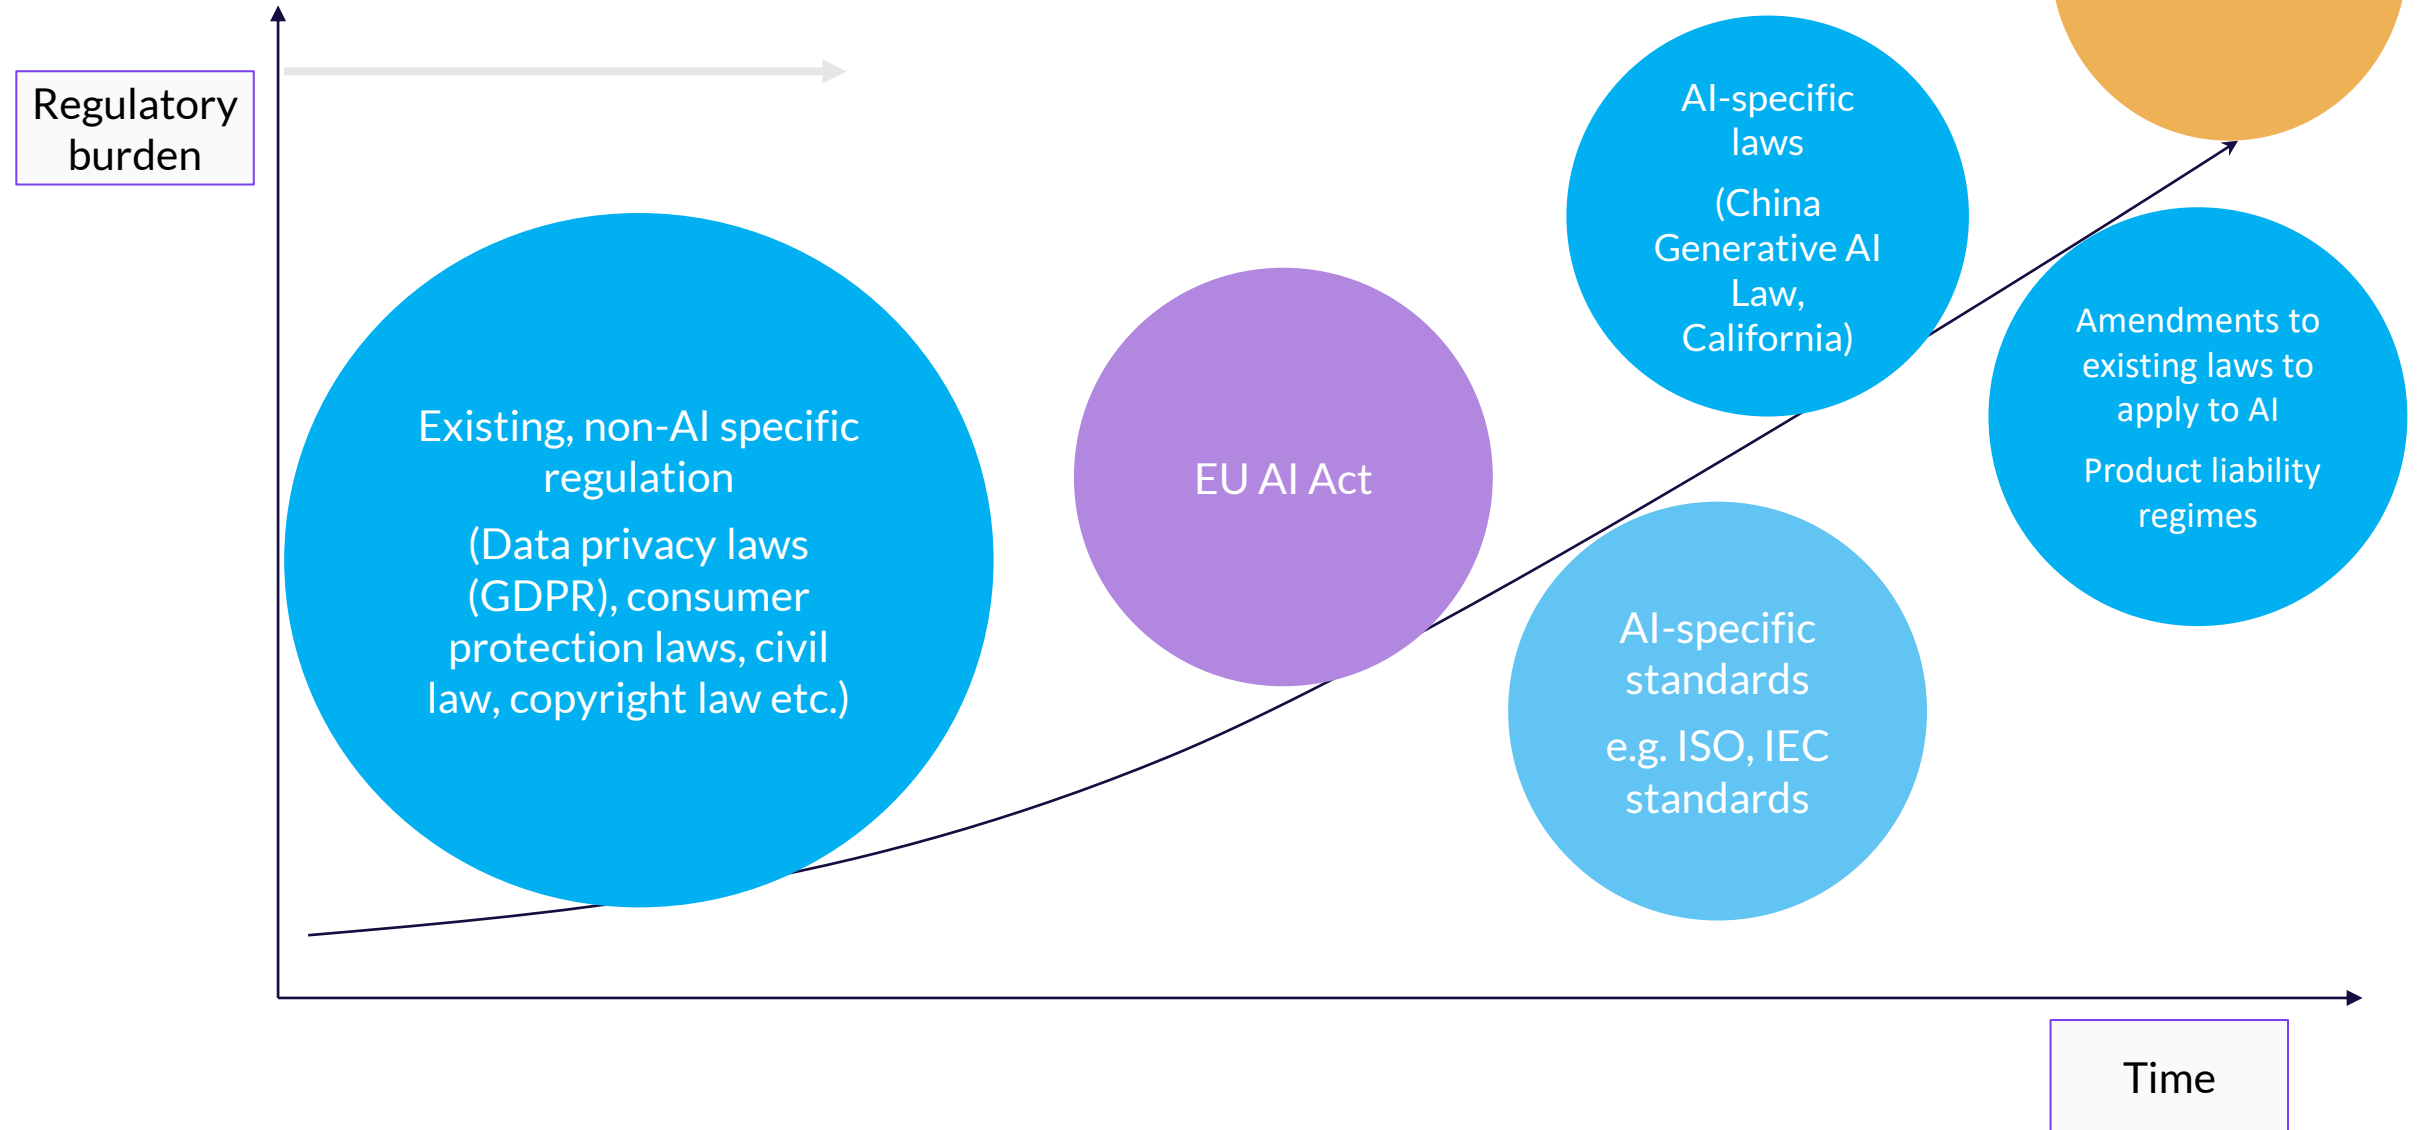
Regulatory burden

Existing, non-AI specific regulation

(Data privacy laws (GDPR), consumer protection laws, civil law, copyright law etc.)

EU AI Act

AI-specific laws

(China Generative AI Law, California)

AI-specific standards

e.g. ISO, IEC standards

Amendments to existing laws to apply to AI

Product liability regimes

Time